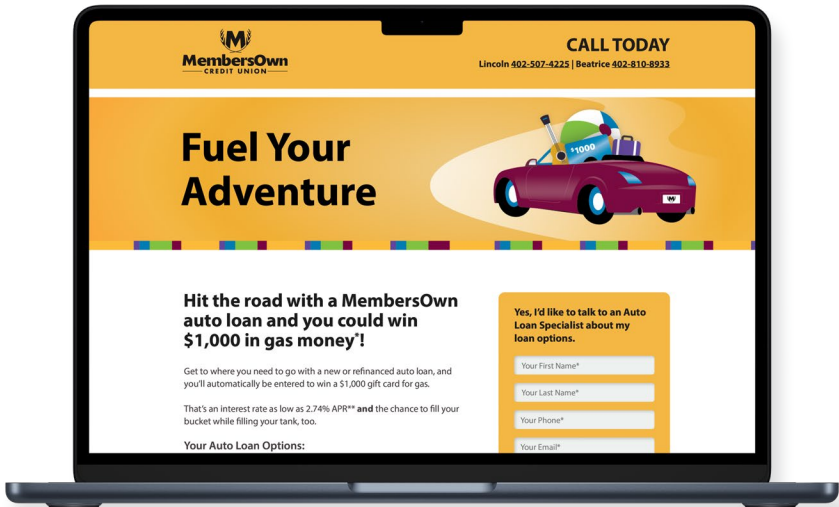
MembersOwn
CREDIT UNION

CALL TODAY
Lincoln 402-507-4225 | Beatrice 402-810-8933

Fuel Your Adventure

$1000

Hit the road with a MembersOwn auto loan and you could win $1,000 in gas money*!

Get to where you need to go with a new or refinanced auto loan, and you'll automatically be entered to win a $1,000 gift card for gas.

That's an interest rate as low as 2.74% APR** and the chance to fill your bucket while filling your tank, too.

Your Auto Loan Options:

Yes, I'd like to talk to an Auto Loan Specialist about my loan options.

Your First Name*

Your Last Name*

Your Phone*

Your Email*